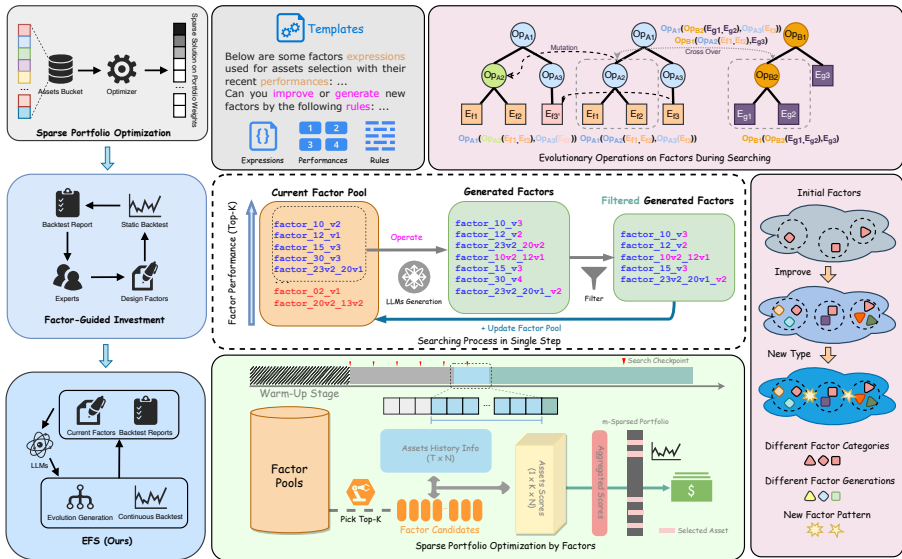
Assets Bucket
Optimizer
Sparse Solution on Portfolio Weights
Sparse Portfolio Optimization

Backtest Report
Static Backtest
Experts
Design Factors
Factor-Guided Investment

LLMs
Current Factors
Backtest Reports
Evolution Generation
Continuous Backtest
EFS (Ours)

Templates
Below are some factors expressions used for assets selection with their recent performances: ...
Can you improve or generate new factors by the following rules: ...
Expressions
Performances
Rules

$Op_{A1}$
$Op_{A1}$($Op_{B2}$($E_{g1}$,$E_{g2}$),$Op_{A3}$($E_{f3}$))
$Op_{A1}$($Op_{A2}$($E_{f1}$,$E_{f2}$),$E_{g3}$)
Cross Over
Mutation
$Op_{A2}$
$Op_{A3}$
$Op_{A1}$
$Op_{A2}$
$Op_{A3}$
$Op_{B1}$
$Op_{B2}$
$E_{f1}$
$E_{f2}$
$E_{f3'}$
$E_{f1}$
$E_{f2}$
$E_{f3}$
$E_{g1}$
$E_{g2}$
$E_{g3}$
$Op_{A1}$($Op_{A2}$($E_{f1}$,$E_{f2}$),$Op_{A3}$($E_{f3'}$))
$Op_{A1}$($Op_{A2}$($E_{f1}$,$E_{f2}$),$Op_{A3}$($E_{f3}$))
$Op_{B1}$($Op_{B2}$($E_{g1}$,$E_{g2}$),$E_{g3}$)
Evolutionary Operations on Factors During Searching

Factor Performance (Top-K)
Current Factor Pool
factor_10_v2
factor_12_v1
factor_15_v3
factor_30_v3
factor_23v2_20v1
factor_02_v1
factor_20v2_13v2
Operate
LLMs Generation
Generated Factors
factor_10_v3
factor_12_v2
factor_23v2_20v2
factor_10v2_12v1
factor_15_v3
factor_30_v4
factor_23v2_20v1_v2
Filter
Filtered Generated Factors
factor_10_v3
factor_12_v2
factor_10v2_12v1
factor_15_v3
factor_23v2_20v1_v2
+ Update Factor Pool
Searching Process in Single Step

Initial Factors
Improve
New Type
Different Factor Categories
Different Factor Generations
New Factor Pattern

Search Checkpoint
Warm-Up Stage
...
Factor Pools
Pick Top-K
Factor Candidates
Assets History Info (T x N)
Assets Scores (1 x K x N)
Aggregated Scores
m-Sparsed Portfolio
$
Selected Asset
Sparse Portfolio Optimization by Factors